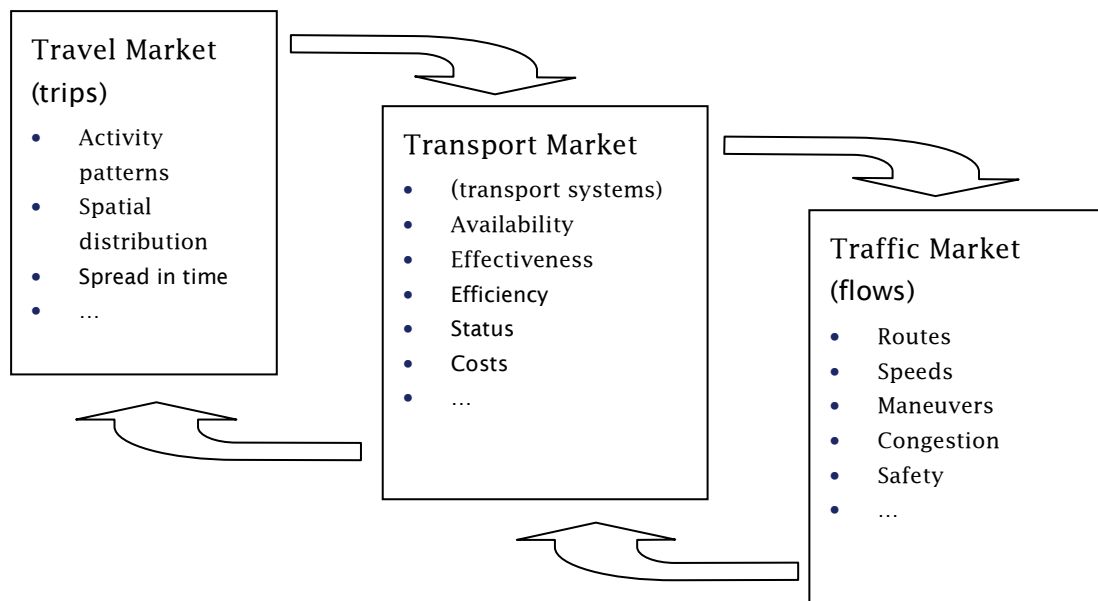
Travel Market (trips)

- Activity patterns
- Spatial distribution
- Spread in time
- …

Transport Market

- (transport systems)
- Availability
- Effectiveness
- Efficiency
- Status
- Costs
- …

Traffic Market (flows)

- Routes
- Speeds
- Maneuvers
- Congestion
- Safety
- …